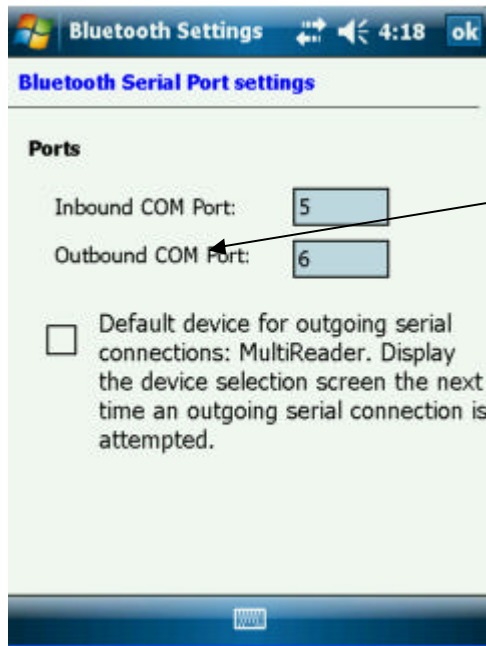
Bluetooth Settings 4:18 ok

Bluetooth Serial Port settings

Ports

Inbound COM Port: 5

Outbound COM Port: 6

Default device for outgoing serial connections: MultiReader. Display the device selection screen the next time an outgoing serial connection is attempted.